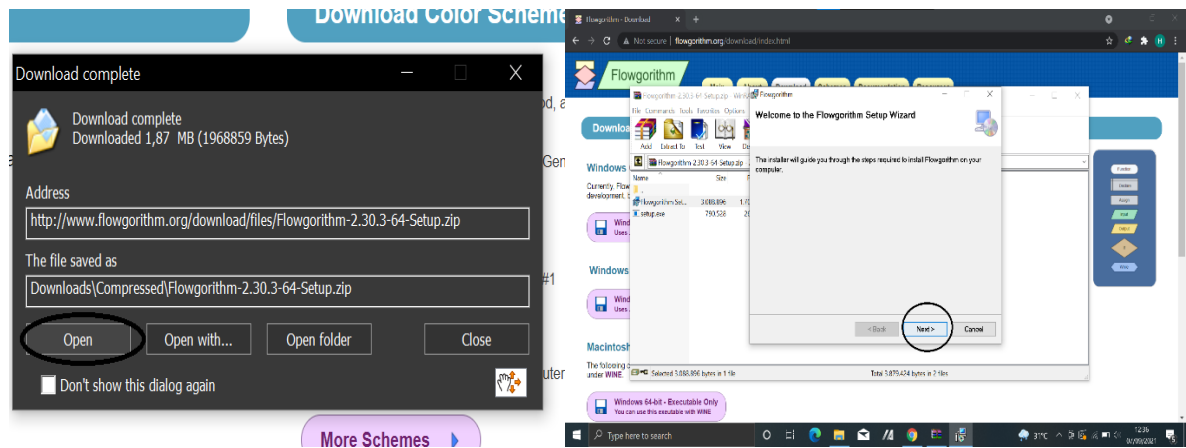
Download Color Scheme

Download complete

Download complete
Downloaded 1,87 MB (1968859 Bytes)

Address
http://www.flowgorithm.org/download/files/Flowgorithm-2.30.3-64-Setup.zip

The file saved as
Downloads\Compressed\Flowgorithm-2.30.3-64-Setup.zip

Open | Open with... | Open folder | Close

Don't show this dialog again

More Schemes

Flowgorithm - Download

Not secure | flowgorithm.org/download/index.html

Flowgorithm

Windows

Currently, Flow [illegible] development, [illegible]

Windows

Macintosh

The following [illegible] under WINE

Windows 64-bit - Executable Only
You can use this executable with WINE

Flowgorithm-2.30.3-64-Setup.zip - WinRAR

File Commands Tools Favorites Options

Add Extract To Test View Dele

Flowgorithm-2.30.3-64-Setup.zip

Name | Size
..
Flowgorithm Set... | 3,088,896
setup.exe | 790,528

Selected 3,088,896 bytes in 1 file

Total 3,879,424 bytes in 2 files

Flowgorithm

Welcome to the Flowgorithm Setup Wizard

The installer will guide you through the steps required to install Flowgorithm on your computer.

< Back | Next > | Cancel

Type here to search

31°C

12:36
07/09/2021